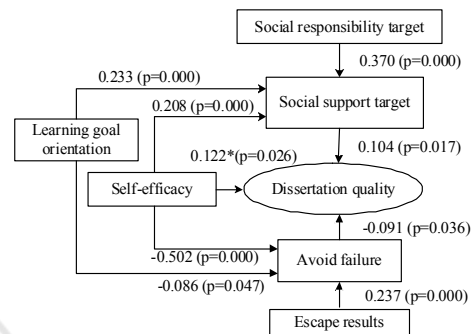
Social responsibility target

0.370 (p=0.000)

0.233 (p=0.000)

0.208 (p=0.000)

Social support target

Learning goal orientation

0.104 (p=0.017)

0.122*(p=0.026)

Self-efficacy

Dissertation quality

-0.091 (p=0.036)

-0.502 (p=0.000)

Avoid failure

-0.086 (p=0.047)

0.237 (p=0.000)

Escape results